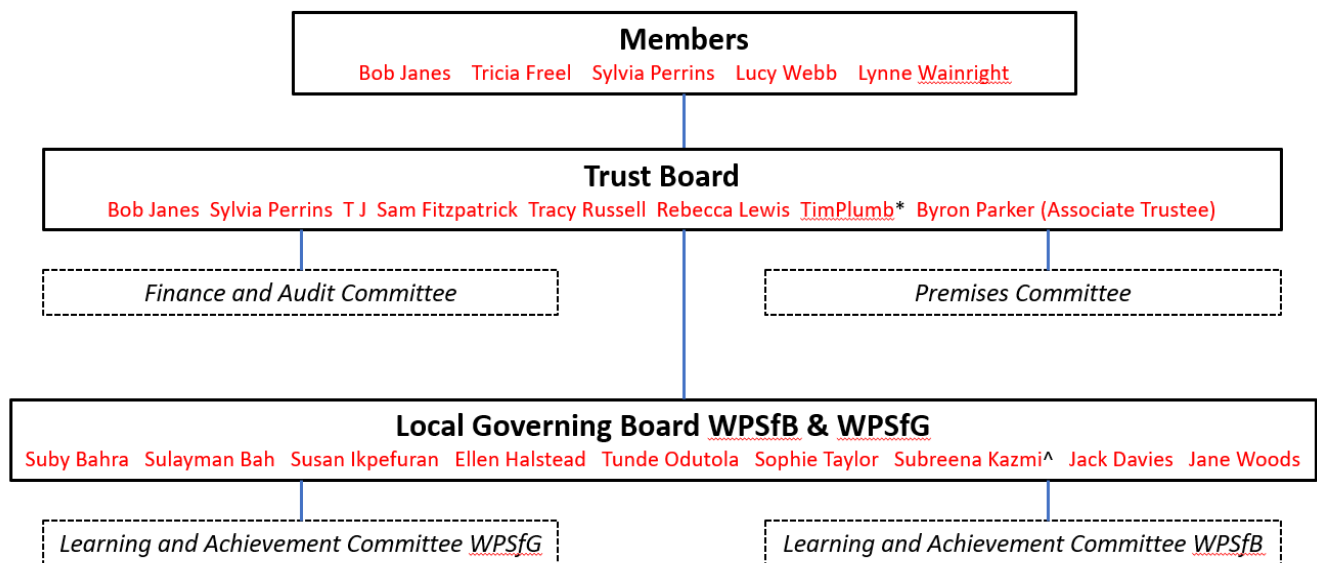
Members
Bob Janes Tricia Freel Sylvia Perrins Lucy Webb Lynne Wainright

Trust Board
Bob Janes Sylvia Perrins T J Sam Fitzpatrick Tracy Russell Rebecca Lewis TimPlumb* Byron Parker (Associate Trustee)

Finance and Audit Committee

Premises Committee

Local Governing Board WPSfB & WPSfG
Suby Bahra Sulayman Bah Susan Ikpefuran Ellen Halstead Tunde Odutola Sophie Taylor Subreena Kazmi^ Jack Davies Jane Woods

Learning and Achievement Committee WPSfG

Learning and Achievement Committee WPSfB